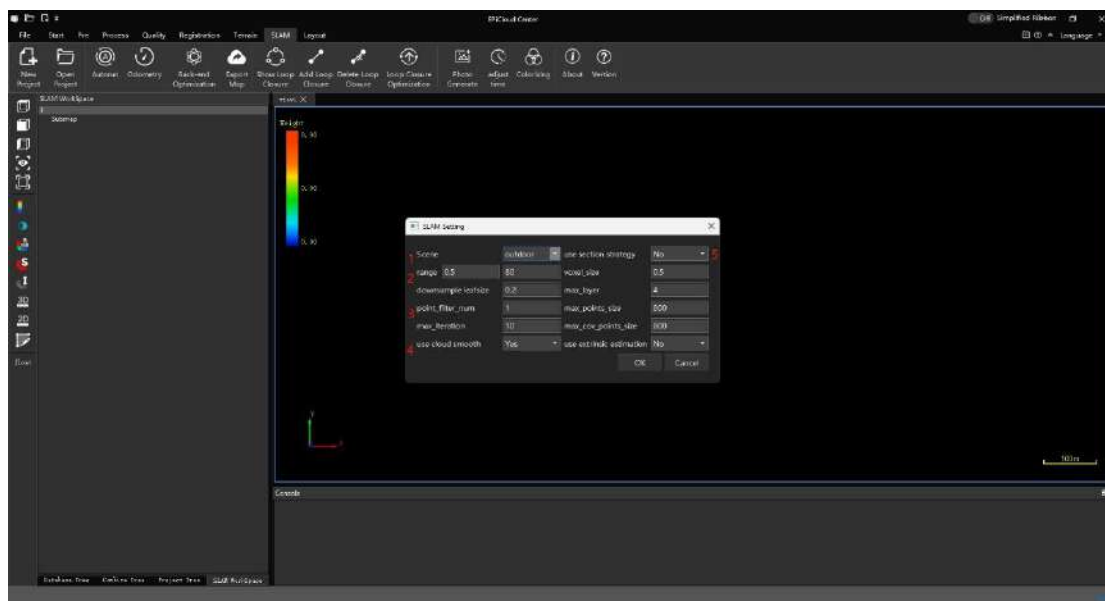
LiDAR360 / PCloud Center

File Start Fix Process Quality Registration Terrain SLAM Layout

Off Simplified Ribbon Language

New Project Open Project Automat Odometry Back-end Optimization Export Map Show Loop Closure Add Loop Closure Delete Loop Closure Loop Closure Optimization Photo Generate adjust time Colorizing About Version

SLAM WorkSpace
Submap

Height
0.90
0.90
0.90

SLAM Setting

| 1 Scene | outdoor | use section strategy | No | 5 |
|---|---|---|---|---|
| 2 range 0.5 | 80 | voxel_size | 0.5 | |
| downsample leafsize | 0.2 | max_layer | 4 | |
| 3 point_filter_num | 1 | max_points_size | 000 | |
| max_iteration | 10 | max_cov_points_size | 000 | |
| 4 use cloud smooth | Yes | use extrinsic estimation | No | |

OK Cancel

Console

Database Tree Dataflow Tree Project Tree SLAM WorkSpace

50 m